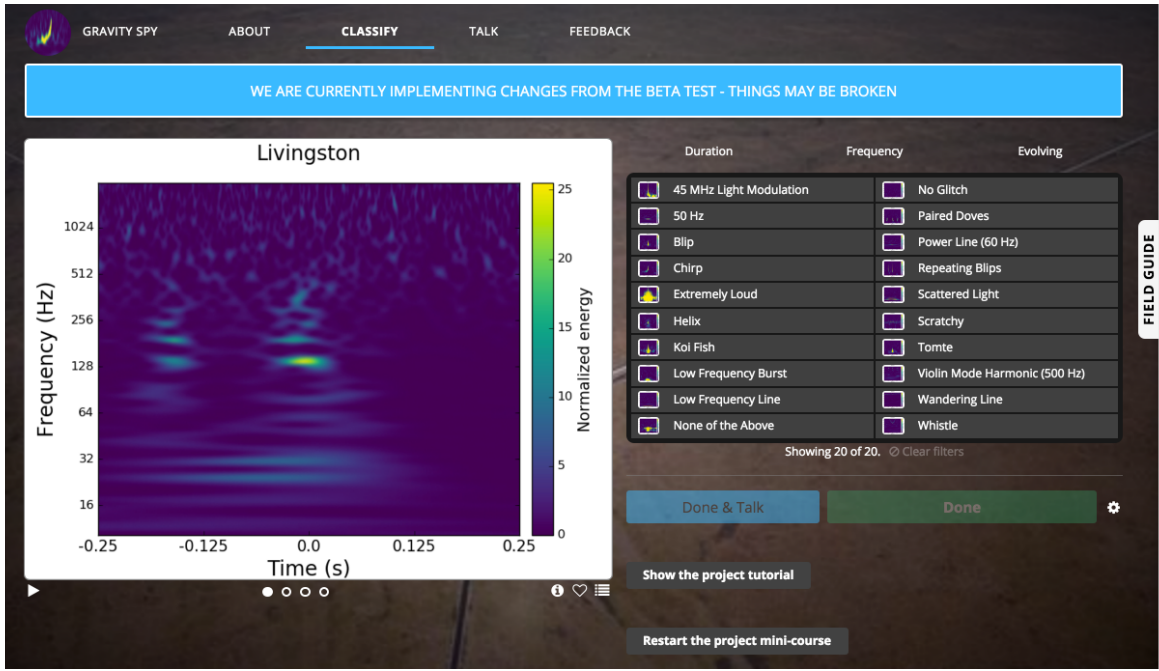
GRAVITY SPY ABOUT CLASSIFY TALK FEEDBACK

WE ARE CURRENTLY IMPLEMENTING CHANGES FROM THE BETA TEST - THINGS MAY BE BROKEN

Livingston

Frequency (Hz)

1024
512
256
128
64
32
16

-0.25 -0.125 0.0 0.125 0.25

Time (s)

Normalized energy

25
20
15
10
5
0

Duration Frequency Evolving

| | |
|---|---|
| 45 MHz Light Modulation | No Glitch |
| 50 Hz | Paired Doves |
| Blip | Power Line (60 Hz) |
| Chirp | Repeating Blips |
| Extremely Loud | Scattered Light |
| Helix | Scratchy |
| Koi Fish | Tomte |
| Low Frequency Burst | Violin Mode Harmonic (500 Hz) |
| Low Frequency Line | Wandering Line |
| None of the Above | Whistle |

Showing 20 of 20. ⊘ Clear filters

FIELD GUIDE

Done & Talk

Done

Show the project tutorial

Restart the project mini-course